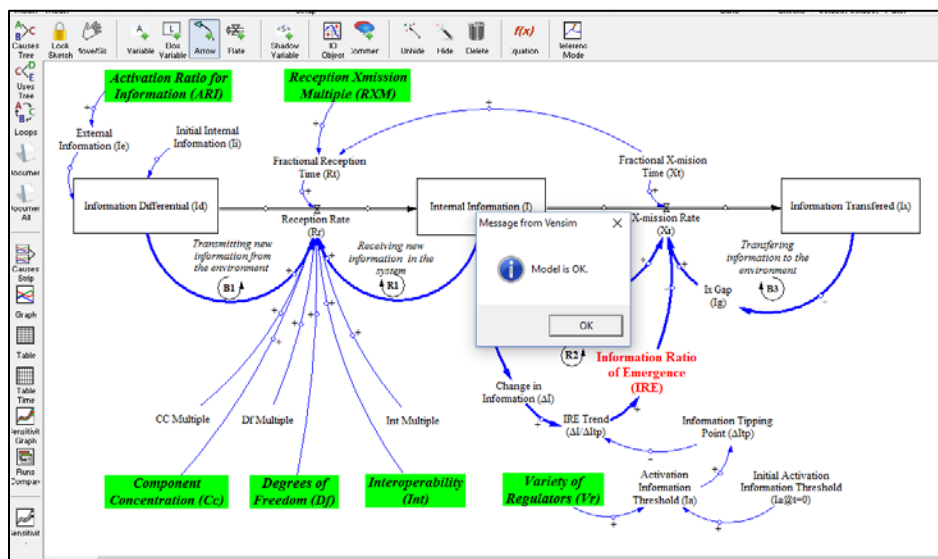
Causes Tree
Lock Sketch
Move/Size
Variable
Box Variable
Arrow
Rate
Shadow Variable
IO Object
Commer
Unhide
Hide
Delete
f(x) quation
Referenc Mode
Uses Tree
Loops
locumen
locumen All
Causes Strip
Graph
Table
Table Time
ensitivit Graph
Runs Compar
ensitivit

Activation Ratio for Information (ARI)
Reception Xmission Multiple (RXM)
External Information (Ie)
Initial Internal Information (Ii)
Fractional Reception Time (Rt)
Fractional X-mision Time (Xt)
Information Differential (Id)
Reception Rate (Rr)
Internal Information (I)
X-mission Rate (Xt)
Information Transfered (Ix)
Transmitting new information from the environment
B1
Receiving new information in the system
R1
Transfering information to the environment
B3
Ix Gap (Ig)
R2
Information Ratio of Emergence (IRE)
Change in Information (ΔI)
IRE Trend (ΔI/Δltp)
Information Tipping Point (Δltp)
CC Multiple
Df Multiple
Int Multiple
Activation Information Threshold (Ia)
Initial Activation Information Threshold (Ia@t=0)
Component Concentration (Cc)
Degrees of Freedom (Df)
Interoperability (Int)
Variety of Regulators (Vr)

Message from Vensim
Model is OK.
OK